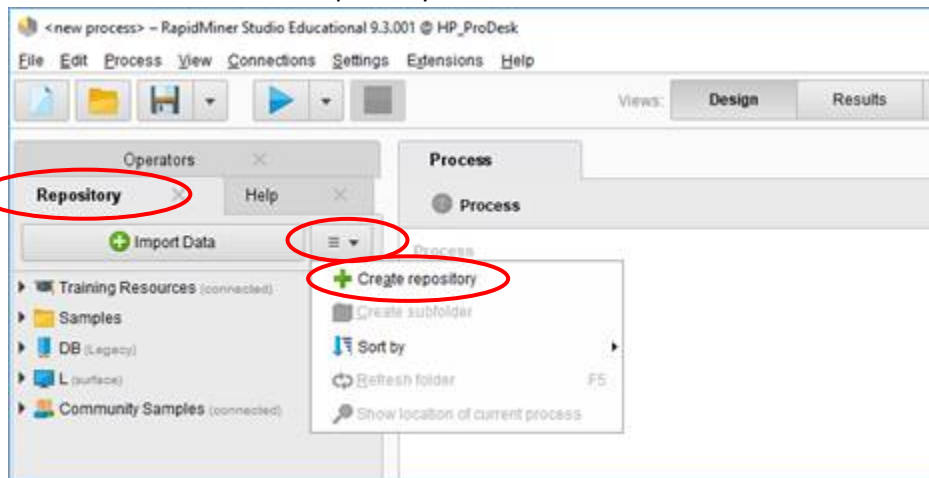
<new process> – RapidMiner Studio Educational 9.3.001 @ HP_ProDesk

File Edit Process View Connections Settings Extensions Help

Views: Design Results

Operators

Repository

Help

Import Data

Training Resources (connected)

Samples

DB (Legacy)

L (surface)

Community Samples (connected)

Process

Process

Process

Create repository

Create subfolder

Sort by

Refresh folder F5

Show location of current process